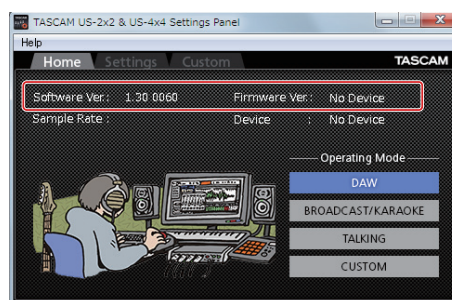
TASCAM US-2x2 & US-4x4 Settings Panel

Help

Home Settings Custom

TASCAM

Software Ver.: 1.30 0060

Firmware Ver.: No Device

Sample Rate :

Device : No Device

Operating Mode

DAW

BROADCAST/KARAOKE

TALKING

CUSTOM